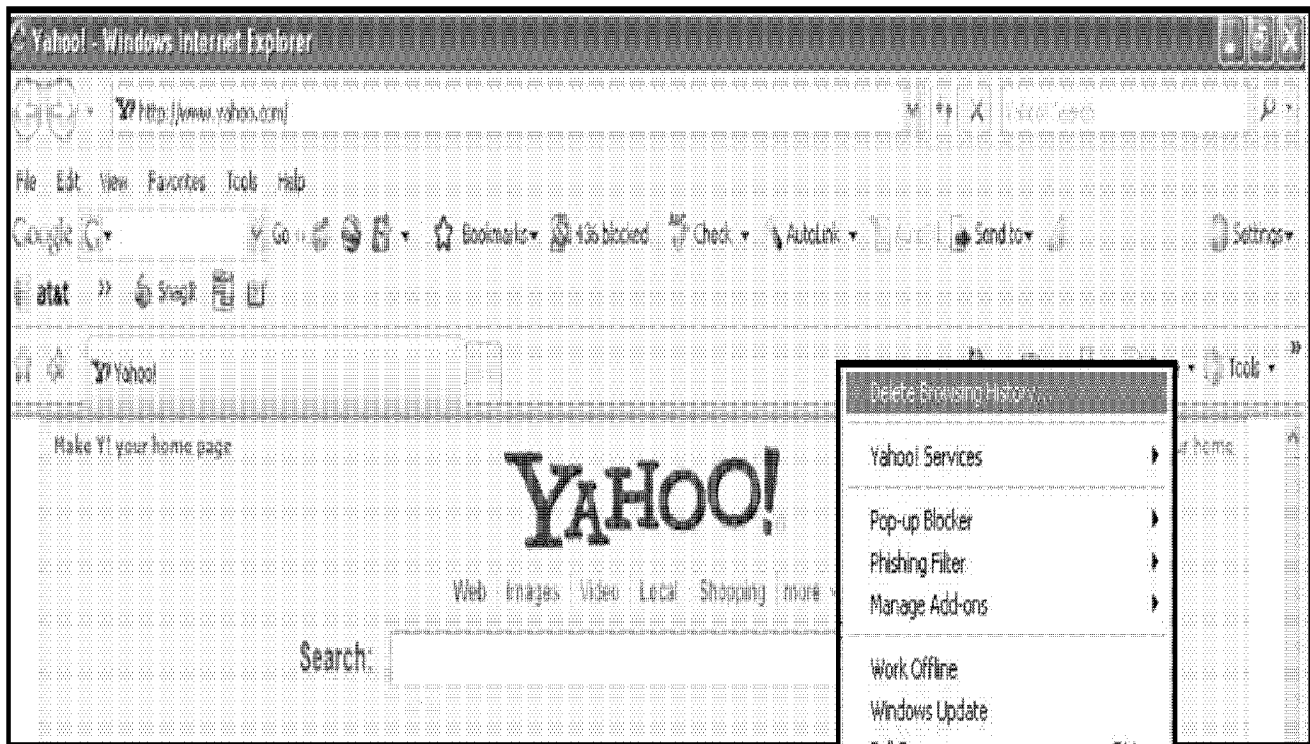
Yahoo! - Windows Internet Explorer

http://www.yahoo.com/

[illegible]

File Edit View Favorites Tools Help

Google G▾ Go Bookmarks▾ 436 blocked Check ▾ AutoLink ▾ Send to▾ Settings▾

at&t » SnagIt

Y! Yahoo!

Tools ▾

Make Y! your home page

YAHOO!

Web Images Video Local Shopping more

Search:

Delete Browsing History...

Yahoo! Services

Pop-up Blocker

Phishing Filter

Manage Add-ons

Work Offline

Windows Update